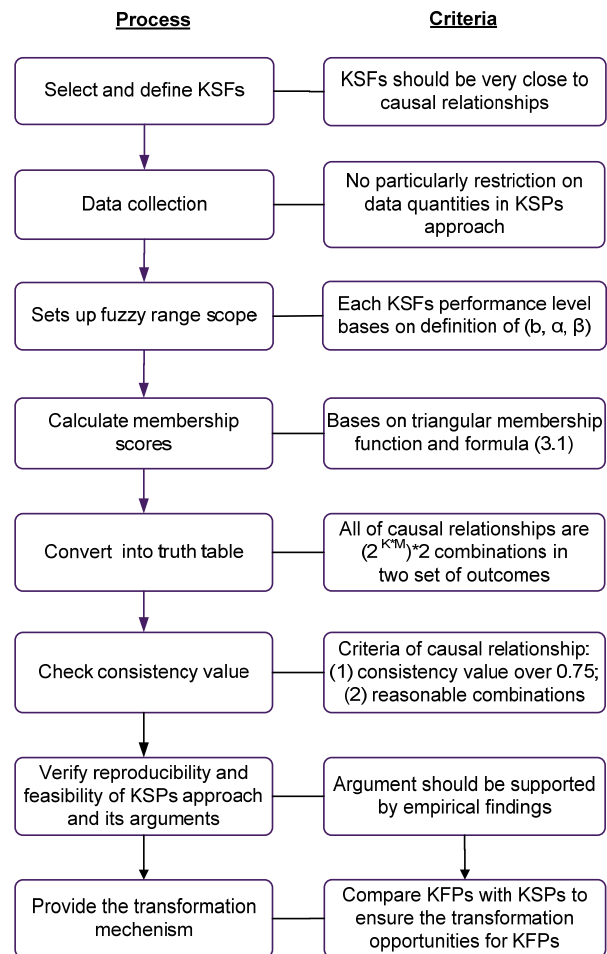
Process

Criteria

Select and define KSFs

KSFs should be very close to causal relationships

Data collection

No particularly restriction on data quantities in KSPs approach

Sets up fuzzy range scope

Each KSFs performance level bases on definition of (b, α, β)

Calculate membership scores

Bases on triangular membership function and formula (3.1)

Convert into truth table

All of causal relationships are $(2^{K*M})*2$ combinations in two set of outcomes

Check consistency value

Criteria of causal relationship: (1) consistency value over 0.75; (2) reasonable combinations

Verify reproducibility and feasibility of KSPs approach and its arguments

Argument should be supported by empirical findings

Provide the transformation mechenism

Compare KFPs with KSPs to ensure the transformation opportunities for KFPs